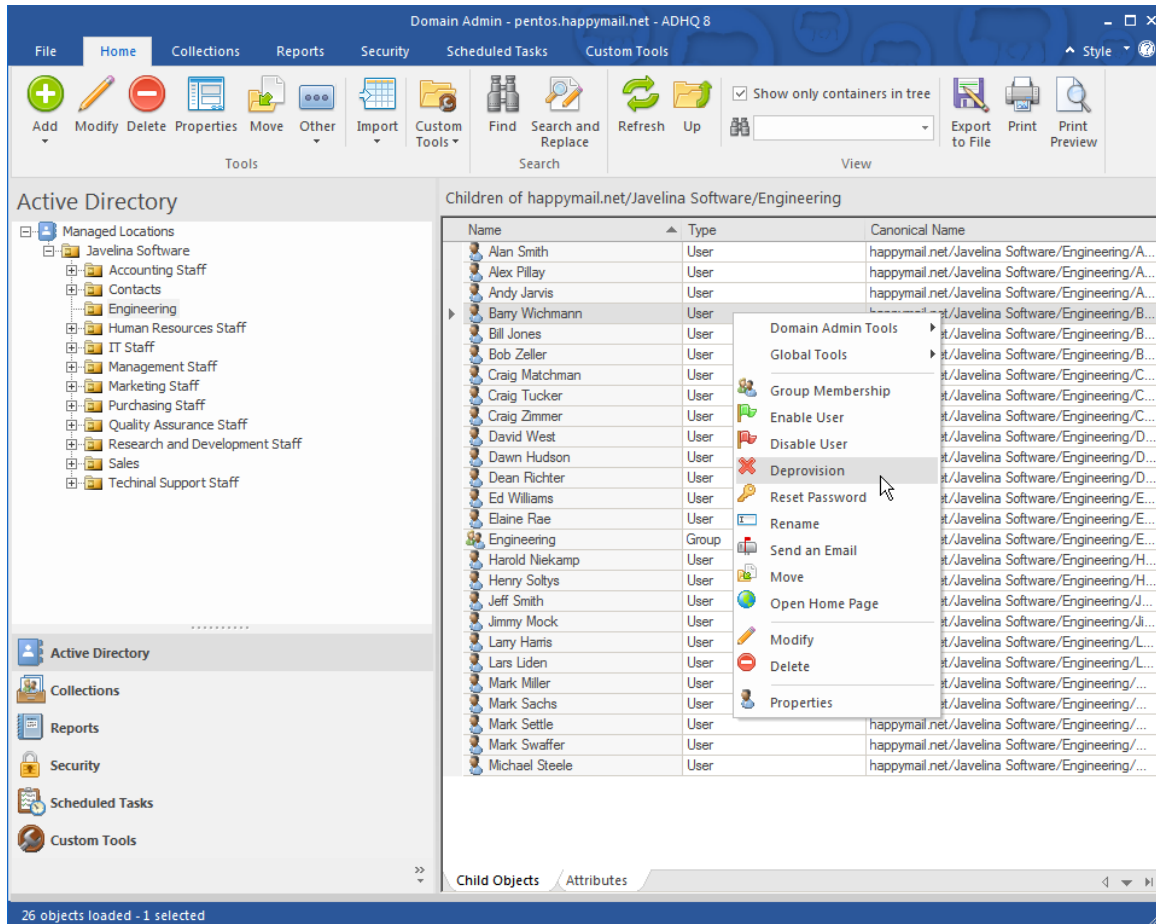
Domain Admin - pentos.happymail.net - ADHQ 8

File Home Collections Reports Security Scheduled Tasks Custom Tools Style

Add Modify Delete Properties Move Other Import Custom Tools Find Search and Replace Refresh Up Show only containers in tree Export to File Print Print Preview

Tools Search View

Active Directory

Managed Locations
Javelina Software
Accounting Staff
Contacts
Engineering
Human Resources Staff
IT Staff
Management Staff
Marketing Staff
Purchasing Staff
Quality Assurance Staff
Research and Development Staff
Sales
Techinal Support Staff

Active Directory
Collections
Reports
Security
Scheduled Tasks
Custom Tools

Children of happymail.net/Javelina Software/Engineering

| Name | Type | Canonical Name |
|---|---|---|
| Alan Smith | User | happymail.net/Javelina Software/Engineering/A... |
| Alex Pillay | User | happymail.net/Javelina Software/Engineering/A... |
| Andy Jarvis | User | happymail.net/Javelina Software/Engineering/A... |
| Barry Wichmann | User | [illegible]et/Javelina Software/Engineering/B... |
| Bill Jones | User | et/Javelina Software/Engineering/B... |
| Bob Zeller | User | et/Javelina Software/Engineering/B... |
| Craig Matchman | User | et/Javelina Software/Engineering/C... |
| Craig Tucker | User | et/Javelina Software/Engineering/C... |
| Craig Zimmer | User | et/Javelina Software/Engineering/C... |
| David West | User | et/Javelina Software/Engineering/D... |
| Dawn Hudson | User | et/Javelina Software/Engineering/D... |
| Dean Richter | User | et/Javelina Software/Engineering/D... |
| Ed Williams | User | et/Javelina Software/Engineering/E... |
| Elaine Rae | User | et/Javelina Software/Engineering/E... |
| Engineering | Group | et/Javelina Software/Engineering/E... |
| Harold Niekamp | User | et/Javelina Software/Engineering/H... |
| Henry Soltys | User | et/Javelina Software/Engineering/H... |
| Jeff Smith | User | et/Javelina Software/Engineering/J... |
| Jimmy Mock | User | et/Javelina Software/Engineering/Ji... |
| Larry Harris | User | et/Javelina Software/Engineering/L... |
| Lars Liden | User | et/Javelina Software/Engineering/L... |
| Mark Miller | User | et/Javelina Software/Engineering/... |
| Mark Sachs | User | et/Javelina Software/Engineering/... |
| Mark Settle | User | happymail.net/Javelina Software/Engineering/... |
| Mark Swaffer | User | happymail.net/Javelina Software/Engineering/... |
| Michael Steele | User | happymail.net/Javelina Software/Engineering/... |

Domain Admin Tools
Global Tools
Group Membership
Enable User
Disable User
Deprovision
Reset Password
Rename
Send an Email
Move
Open Home Page
Modify
Delete
Properties

Child Objects Attributes

26 objects loaded - 1 selected